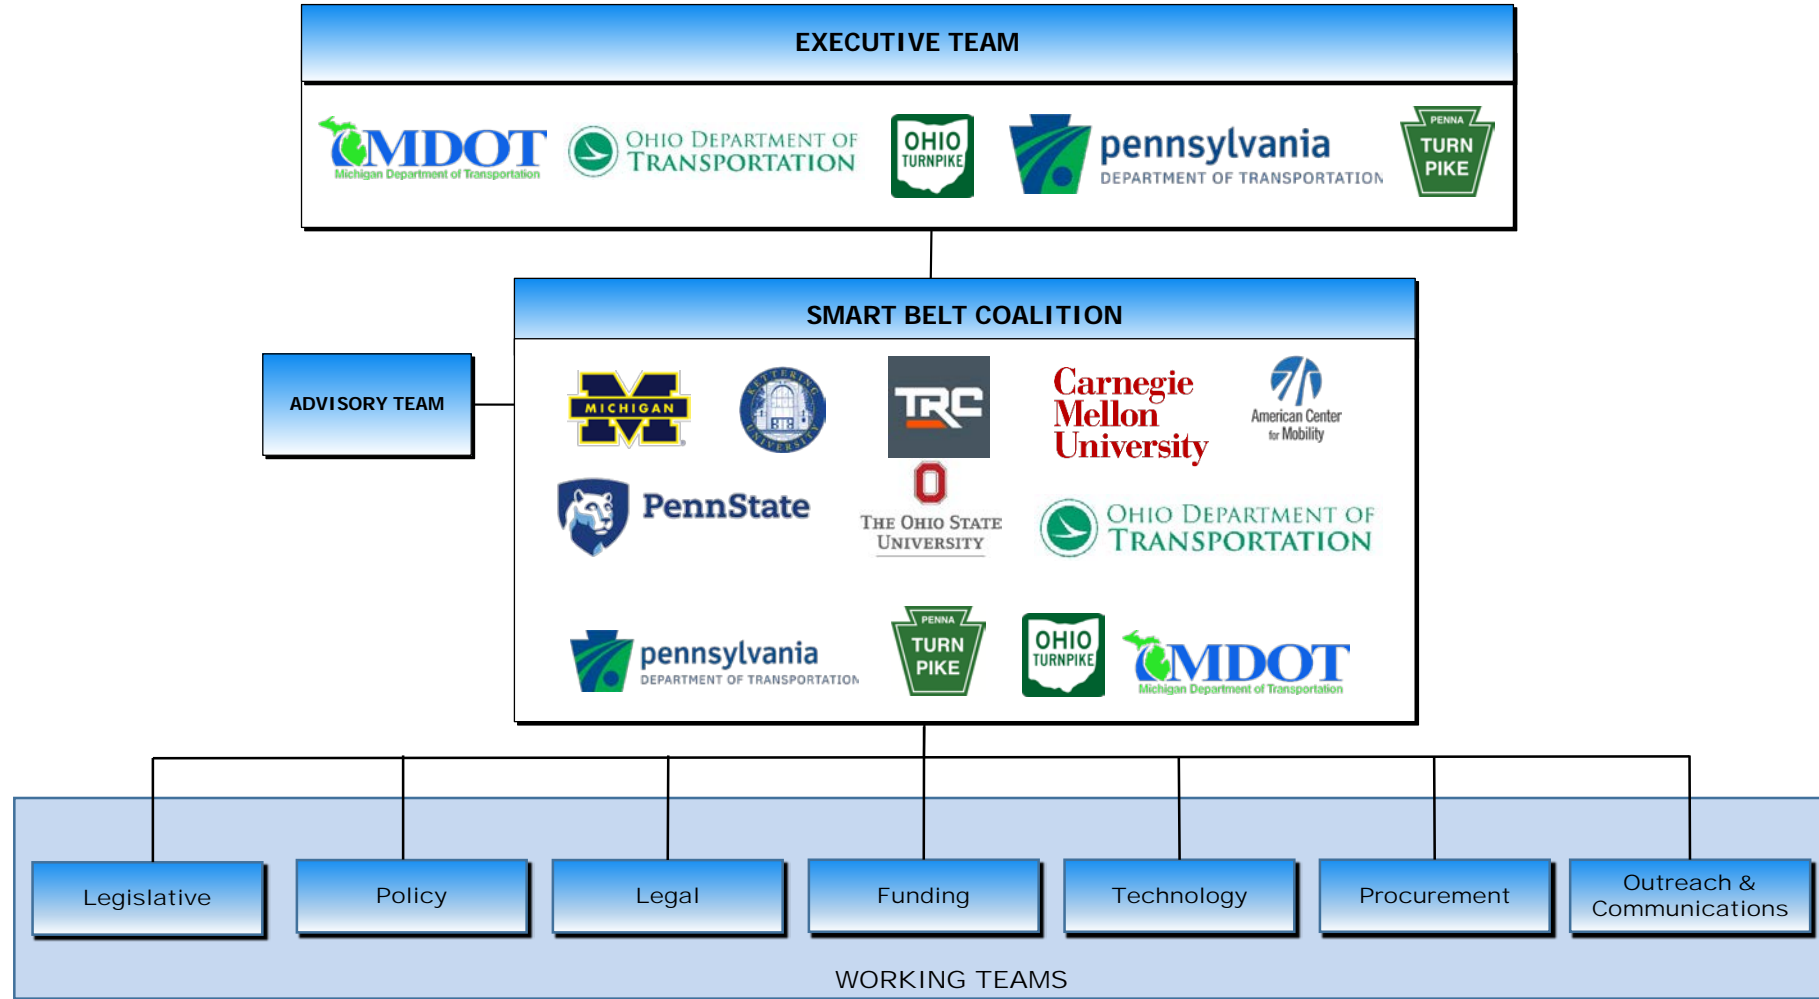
EXECUTIVE TEAM

MDOT
Michigan Department of Transportation

OHIO DEPARTMENT OF TRANSPORTATION

OHIO TURNPIKE

pennsylvania
DEPARTMENT OF TRANSPORTATION

PENNA
TURN PIKE

SMART BELT COALITION

ADVISORY TEAM

MICHIGAN

KETTERING UNIVERSITY

TRC

Carnegie Mellon University

American Center for Mobility

PennState

THE OHIO STATE UNIVERSITY

OHIO DEPARTMENT OF TRANSPORTATION

pennsylvania
DEPARTMENT OF TRANSPORTATION

PENNA
TURN PIKE

OHIO TURNPIKE

MDOT
Michigan Department of Transportation

Legislative

Policy

Legal

Funding

Technology

Procurement

Outreach & Communications

WORKING TEAMS